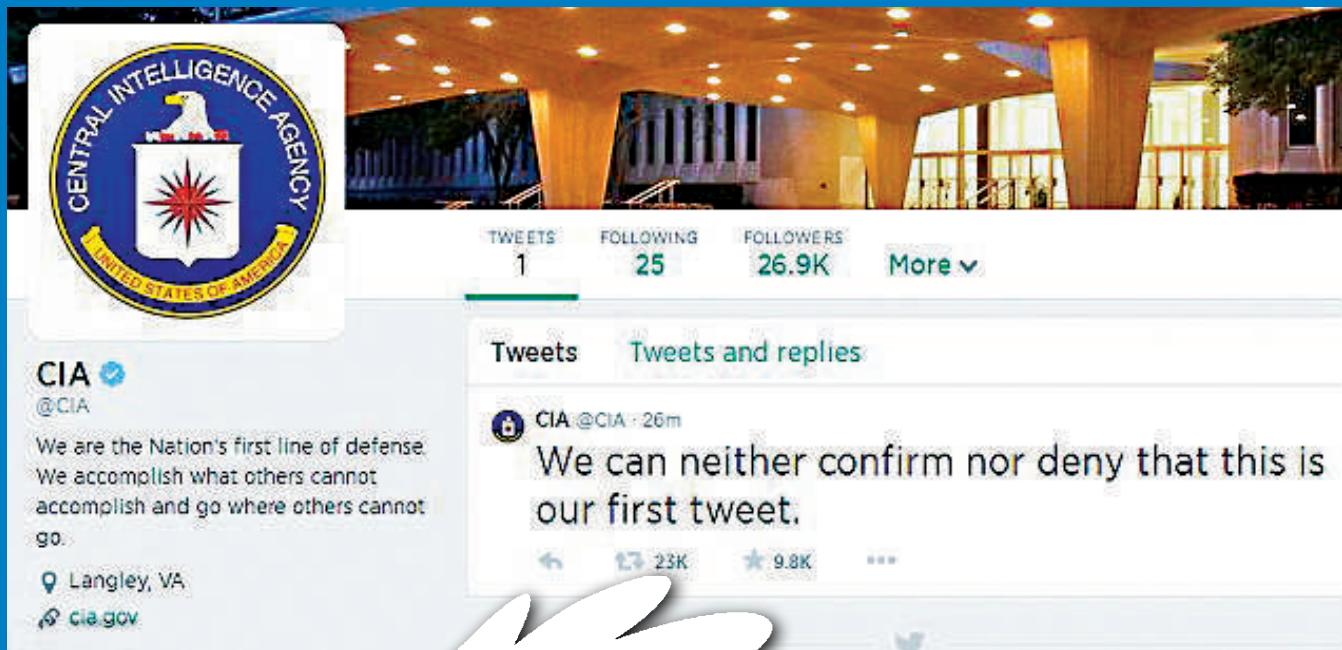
CENTRAL INTELLIGENCE AGENCY
UNITED STATES OF AMERICA

TWEETS
1

FOLLOWING
25

FOLLOWERS
26.9K

More

CIA
@CIA

We are the Nation's first line of defense. We accomplish what others cannot accomplish and go where others cannot go.

Langley, VA

cia.gov

Tweets

Tweets and replies

CIA @CIA · 26m

We can neither confirm nor deny that this is our first tweet.

23K

9.8K